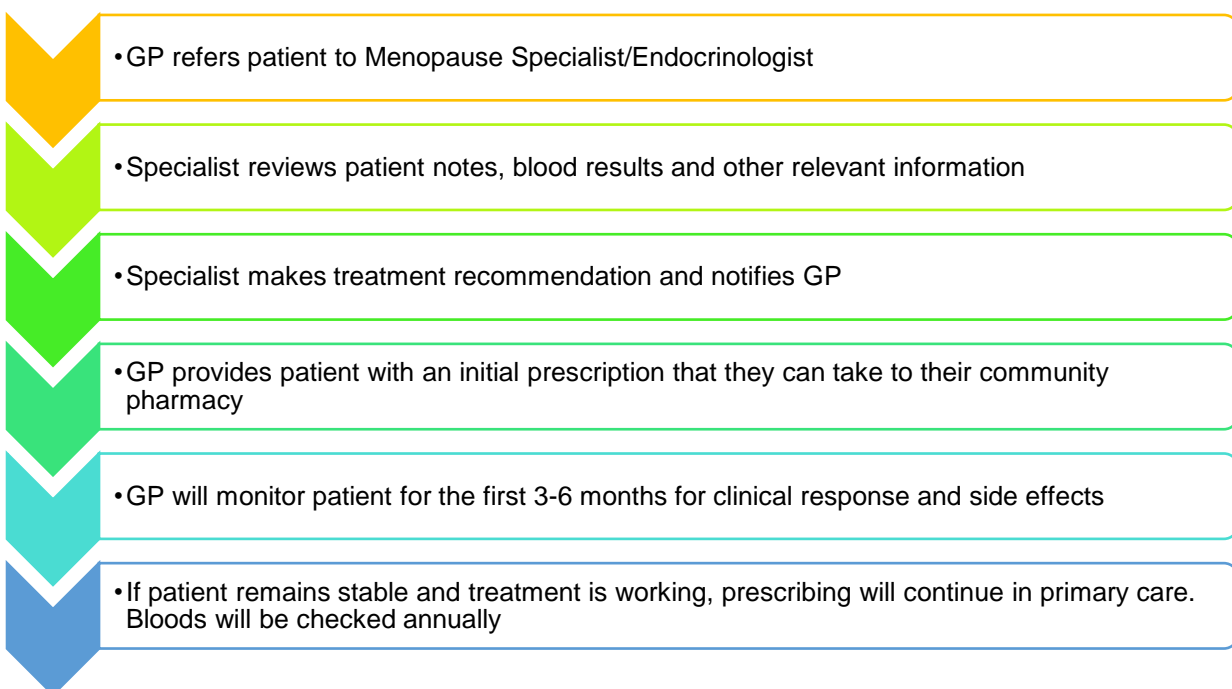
• GP refers patient to Menopause Specialist/Endocrinologist

• Specialist reviews patient notes, blood results and other relevant information

• Specialist makes treatment recommendation and notifies GP

• GP provides patient with an initial prescription that they can take to their community pharmacy

• GP will monitor patient for the first 3-6 months for clinical response and side effects

• If patient remains stable and treatment is working, prescribing will continue in primary care. Bloods will be checked annually